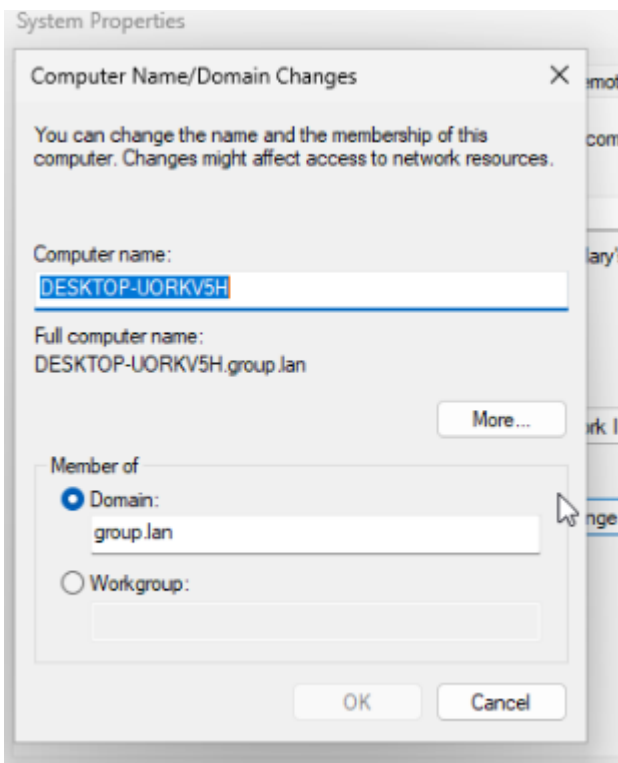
System Properties

Computer Name/Domain Changes

You can change the name and the membership of this computer. Changes might affect access to network resources.

Computer name:
DESKTOP-UORKV5H

Full computer name:
DESKTOP-UORKV5H.group.lan

More...

Member of
Domain:
group.lan
Workgroup:

OK
Cancel

emot
com
lary'
rk I
nge